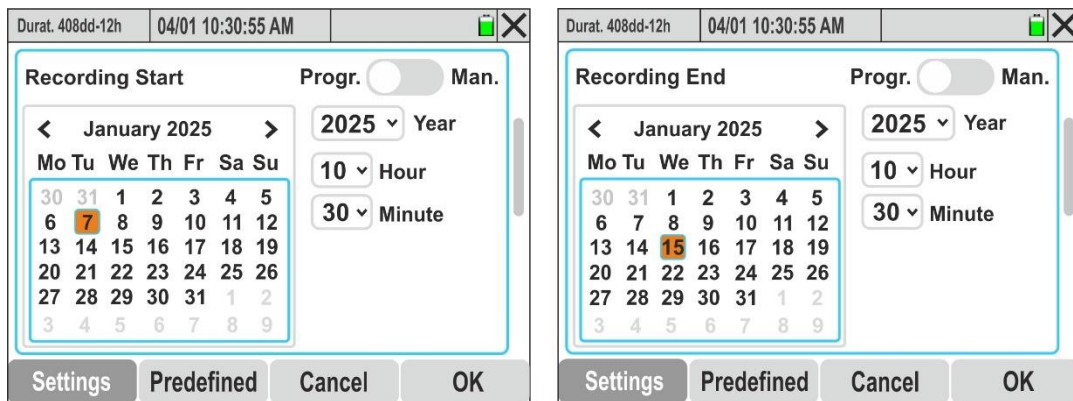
Durat. 408dd-12h | 04/01 10:30:55 AM

Recording Start Progr. Man.

< January 2025 >

| Mo | Tu | We | Th | Fr | Sa | Su |
|---|---|---|---|---|---|---|
| 30 | 31 | 1 | 2 | 3 | 4 | 5 |
| 6 | 7 | 8 | 9 | 10 | 11 | 12 |
| 13 | 14 | 15 | 16 | 17 | 18 | 19 |
| 20 | 21 | 22 | 23 | 24 | 25 | 26 |
| 27 | 28 | 29 | 30 | 31 | 1 | 2 |
| 3 | 4 | 5 | 6 | 7 | 8 | 9 |

2025 Year
10 Hour
30 Minute

Settings Predefined Cancel OK

Durat. 408dd-12h | 04/01 10:30:55 AM

Recording End Progr. Man.

< January 2025 >

| Mo | Tu | We | Th | Fr | Sa | Su |
|---|---|---|---|---|---|---|
| 30 | 31 | 1 | 2 | 3 | 4 | 5 |
| 6 | 7 | 8 | 9 | 10 | 11 | 12 |
| 13 | 14 | 15 | 16 | 17 | 18 | 19 |
| 20 | 21 | 22 | 23 | 24 | 25 | 26 |
| 27 | 28 | 29 | 30 | 31 | 1 | 2 |
| 3 | 4 | 5 | 6 | 7 | 8 | 9 |

2025 Year
10 Hour
30 Minute

Settings Predefined Cancel OK